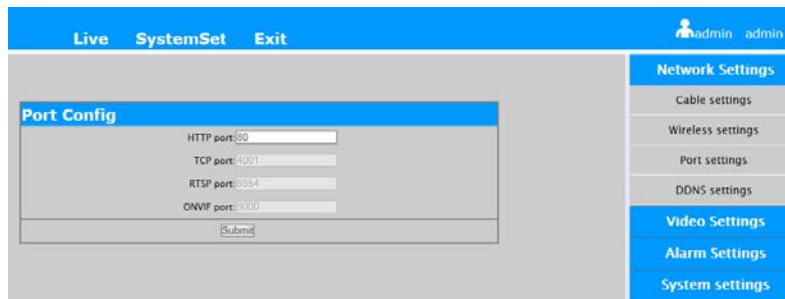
Live SystemSet Exit

admin admin

Network Settings
Cable settings
Wireless settings
Port settings
DDNS settings
Video Settings
Alarm Settings
System settings

Port Config

HTTP port: 80
TCP port: 4001
RTSP port: 8554
ONVIF port: 8000

Submit